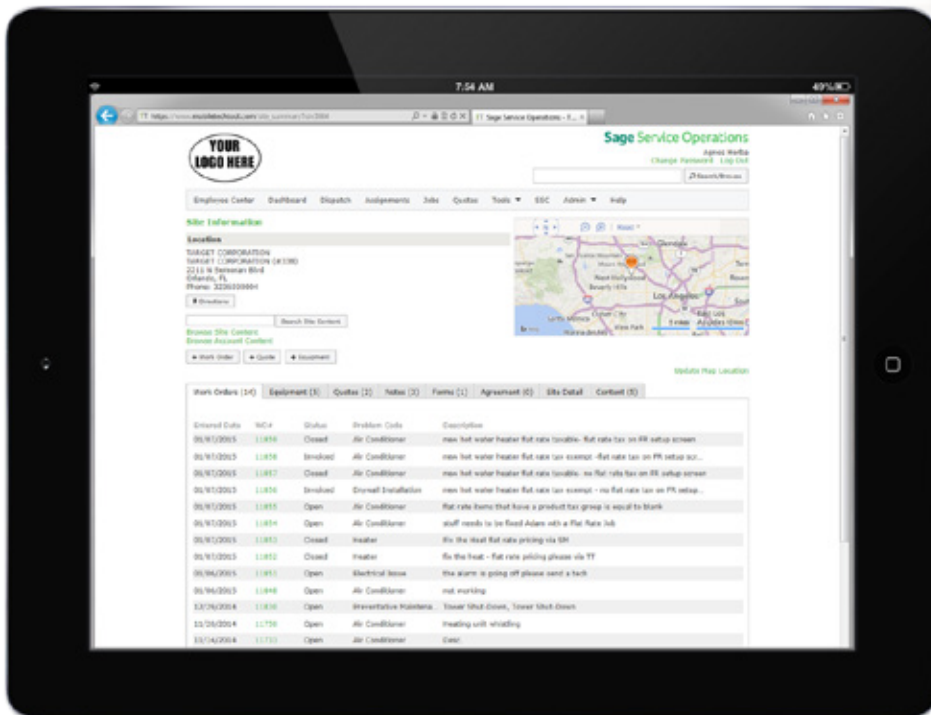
7:54 AM
49%

https://www.mobiletechcloud.com/site_summary?id=3984
Sage Service Operations - E... ×

YOUR LOGO HERE

Sage Service Operations
Agnes Herba
Change Password Log Out

Search/Browse

Employee Center Dashboard Dispatch Assignments Jobs Quotes Tools ▼ SOC Admin ▼ Help

Site Information

Location
TARGET CORPORATION
TARGET CORPORATION (#398)
2211 N Semoran Blvd
Orlando, FL
Phone: 3236000004

Directions

Search Site Content
Browse Site Content
Browse Account Content

+ Work Order + Quote + Equipment

Road

Glendale
West Hollywood
Beverly Hills
Los Angeles
Santa Monica
Culver City
View Park

Update Map Location

Work Orders (14) Equipment (3) Quotes (2) Notes (3) Forms (1) Agreement (0) Site Detail Content (5)

| Entered Date | WO# | Status | Problem Code | Description |
|---|---|---|---|---|
| 01/07/2015 | 11859 | Closed | Air Conditioner | new hot water heater flat rate taxable- flat rate tax on FR setup screen |
| 01/07/2015 | 11858 | Invoiced | Air Conditioner | new hot water heater flat rate tax exempt -flat rate tax on FR setup scr... |
| 01/07/2015 | 11857 | Closed | Air Conditioner | new hot water heater flat rate taxable- no flat rate tax on FR setup screen |
| 01/07/2015 | 11856 | Invoiced | Drywall Installation | new hot water heater flat rate tax exempt - no flat rate tax on FR setup... |
| 01/07/2015 | 11855 | Open | Air Conditioner | flat rate items that have a product tax group is equal to blank |
| 01/07/2015 | 11854 | Open | Air Conditioner | stuff needs to be fixed Adam with a Flat Rate Job |
| 01/07/2015 | 11853 | Closed | Heater | fix the heat flat rate pricing via SM |
| 01/07/2015 | 11852 | Closed | Heater | fix the heat - flat rate pricing please via TT |
| 01/06/2015 | 11851 | Open | Electrical Issue | the alarm is going off please send a tech |
| 01/06/2015 | 11848 | Open | Air Conditioner | not working |
| 12/26/2014 | 11830 | Open | Preventative Maintena... | Tower Shut-Down, Tower Shut-Down |
| 11/20/2014 | 11750 | Open | Air Conditioner | Heating unit whistling |
| 11/14/2014 | 11733 | Open | Air Conditioner | Cool |